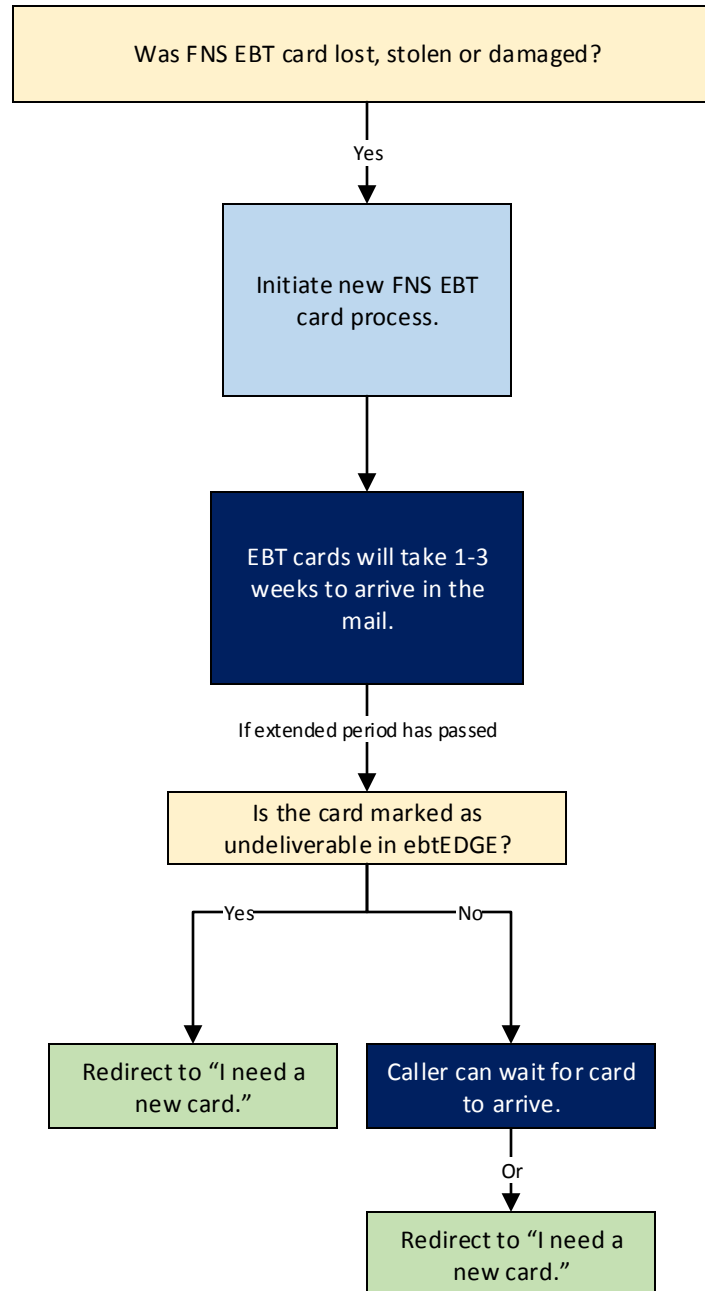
Was FNS EBT card lost, stolen or damaged?

Yes

Initiate new FNS EBT card process.

EBT cards will take 1-3 weeks to arrive in the mail.

If extended period has passed

Is the card marked as undeliverable in ebtEDGE?

Yes

No

Redirect to "I need a new card."

Caller can wait for card to arrive.

Or

Redirect to "I need a new card."